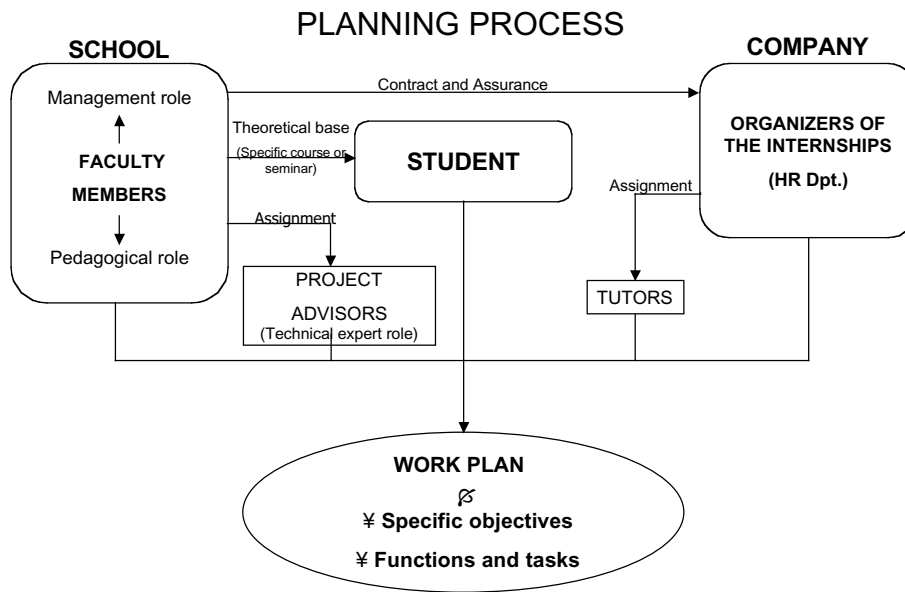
PLANNING PROCESS

SCHOOL

Management role

FACULTY MEMBERS

Pedagogical role

Contract and Assurance

Theoretical base (Specific course or seminar)

STUDENT

Assignment

PROJECT ADVISORS (Technical expert role)

COMPANY

ORGANIZERS OF THE INTERNSHIPS (HR Dpt.)

Assignment

TUTORS

WORK PLAN

℘

¥ Specific objectives

¥ Functions and tasks